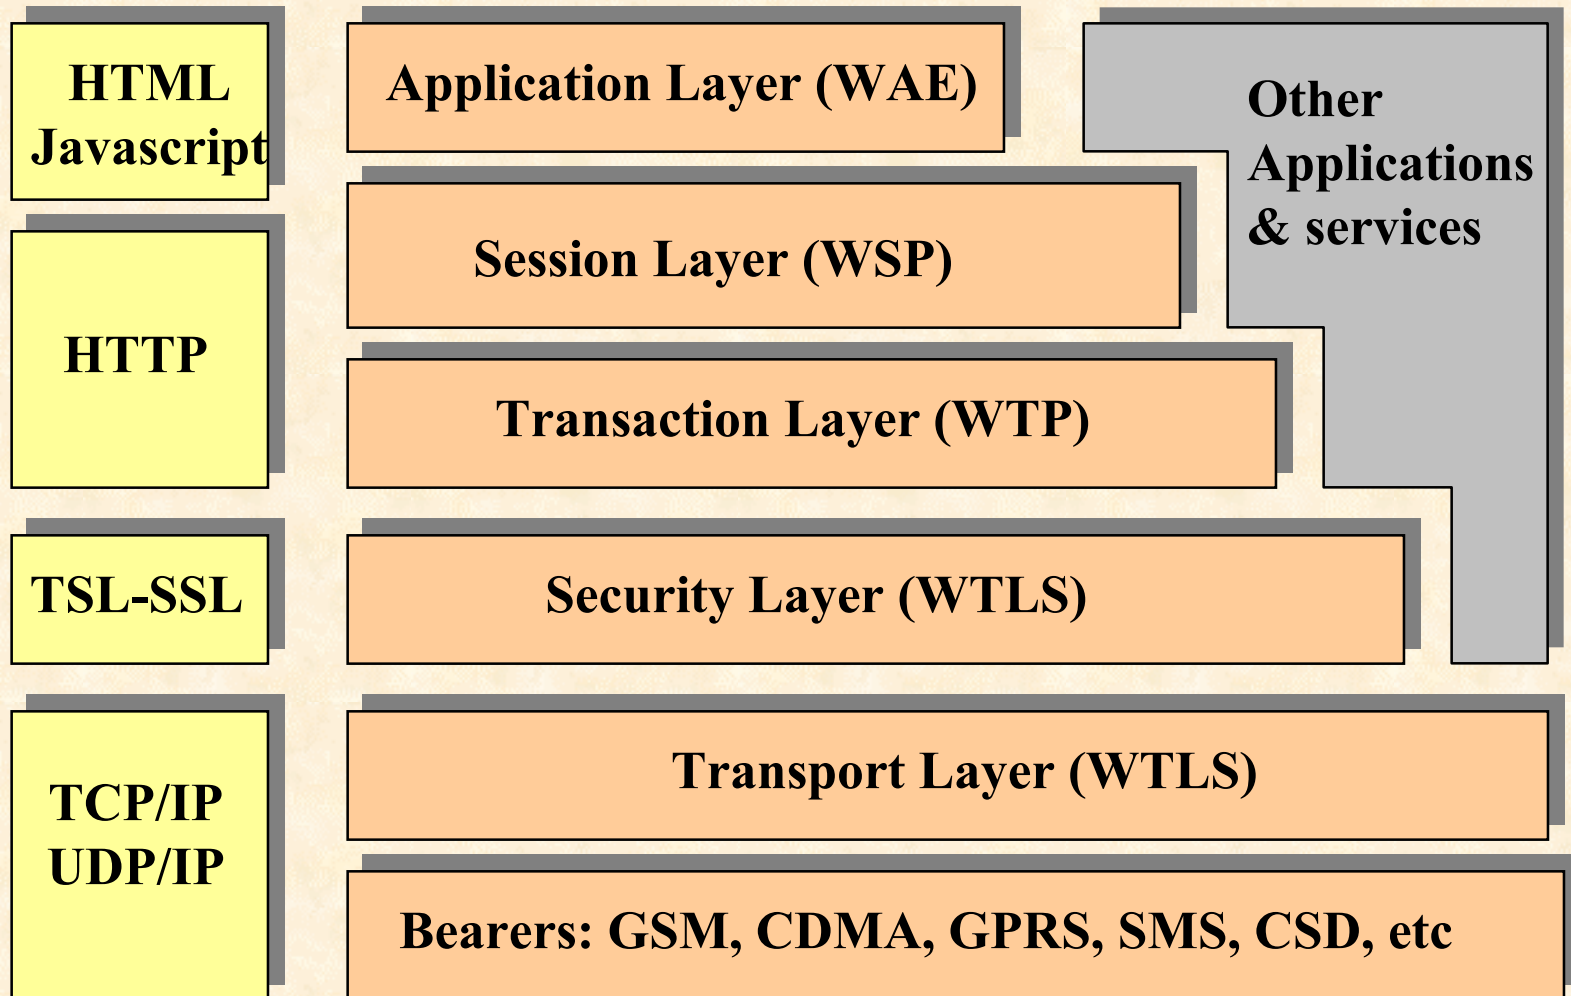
HTML
Javascript

HTTP

TSL-SSL

TCP/IP
UDP/IP

Application Layer (WAE)

Session Layer (WSP)

Transaction Layer (WTP)

Security Layer (WTLS)

Transport Layer (WTLS)

Bearers: GSM, CDMA, GPRS, SMS, CSD, etc

Other Applications & services